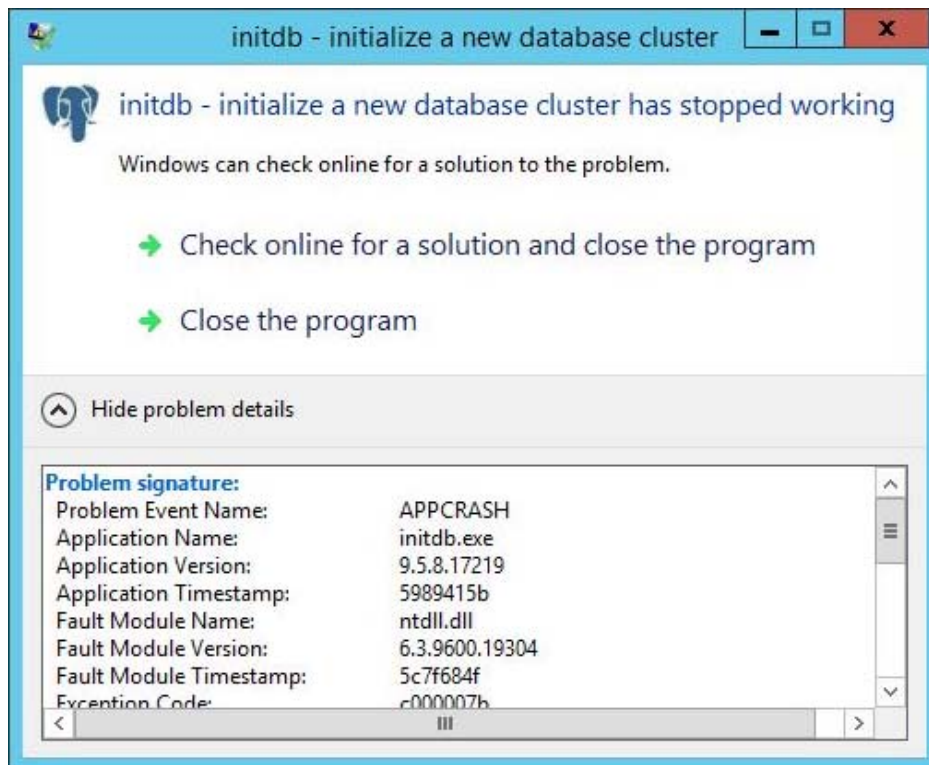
initdb - initialize a new database cluster

initdb - initialize a new database cluster has stopped working

Windows can check online for a solution to the problem.

Check online for a solution and close the program

Close the program

Hide problem details

| Problem signature: | |
|---|---|
| Problem Event Name: | APPCRASH |
| Application Name: | initdb.exe |
| Application Version: | 9.5.8.17219 |
| Application Timestamp: | 5989415b |
| Fault Module Name: | ntdll.dll |
| Fault Module Version: | 6.3.9600.19304 |
| Fault Module Timestamp: | 5c7f684f |
| Exception Code: | c000007b |